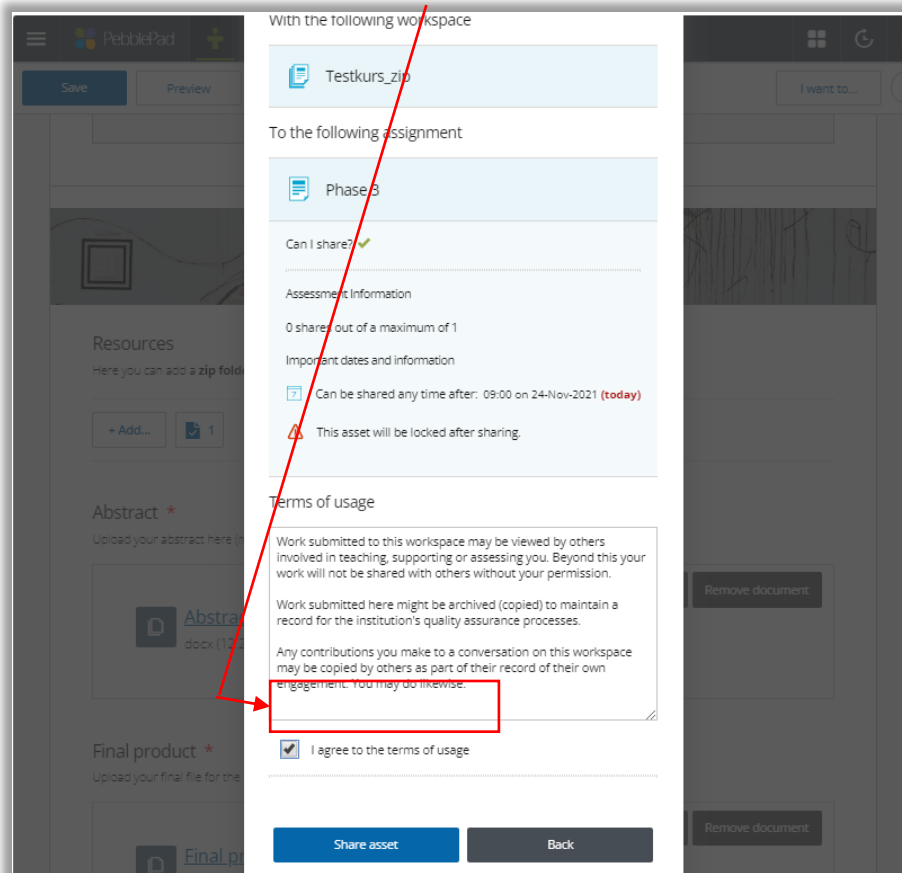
PebblePad

Save

Preview

I want to...

With the following workspace

Testkurs_zip

To the following assignment

Phase 3

Can I share?

Assessment Information

0 shares out of a maximum of 1

Important dates and information

Can be shared any time after: 09:00 on 24-Nov-2021 (today)

This asset will be locked after sharing.

Terms of usage

Work submitted to this workspace may be viewed by others involved in teaching, supporting or assessing you. Beyond this your work will not be shared with others without your permission.

Work submitted here might be archived (copied) to maintain a record for the institution's quality assurance processes.

Any contributions you make to a conversation on this workspace may be copied by others as part of their record of their own engagement. You may do likewise.

I agree to the terms of usage

Share asset

Back

Resources

Here you can add a zip folde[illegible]

+ Add...

1

Abstract *

Upload your abstract here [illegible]

Abstra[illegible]

docx (12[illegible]

Remove document

Final product *

Upload your final file for the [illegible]

Final pr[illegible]

Remove document